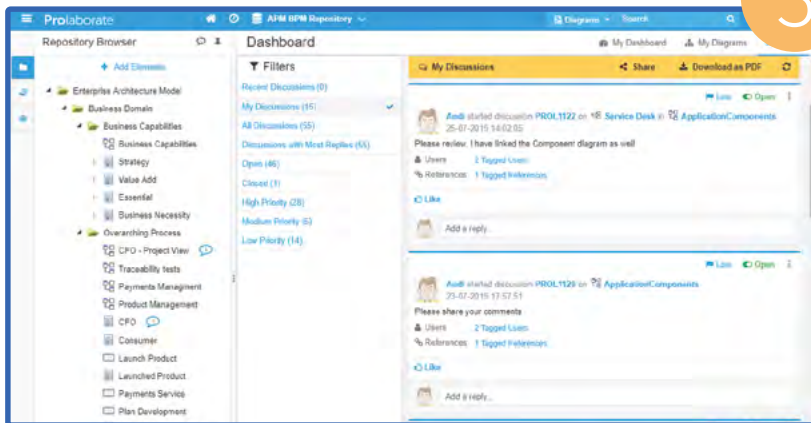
Prolaborate

APM BPM Repository

Diagrams

Search

Repository Browser

+ Add Elements

Enterprise Architecture Model

Business Domain

Business Capabilities

Business Capabilities

Strategy

Value Add

Essential

Business Necessity

Overarching Process

CFO - Project View

Traceability tests

Payments Management

Product Management

CFO

Consumer

Launch Product

Launched Product

Payments Service

Plan Development

Dashboard

My Dashboard

My Diagrams

Filters

Recent Discussions (0)

My Discussions (15)

All Discussions (55)

Discussions with Most Replies (55)

Open (46)

Closed (1)

High Priority (28)

Medium Priority (6)

Low Priority (14)

My Discussions

Share

Download as PDF

Low

Open

Andi started discussion PROL1122 on Service Desk in ApplicationComponents

25-07-2015 14:02:05

Please review. I have linked the Component diagram as well

Users 1 Tagged Users

References 1 Tagged References

Like

Add a reply...

Low

Open

Andi started discussion PROL1120 on ApplicationComponents

25-07-2015 17:57:51

Please share your comments

Users 2 Tagged Users

References 1 Tagged References

Like

Add a reply...